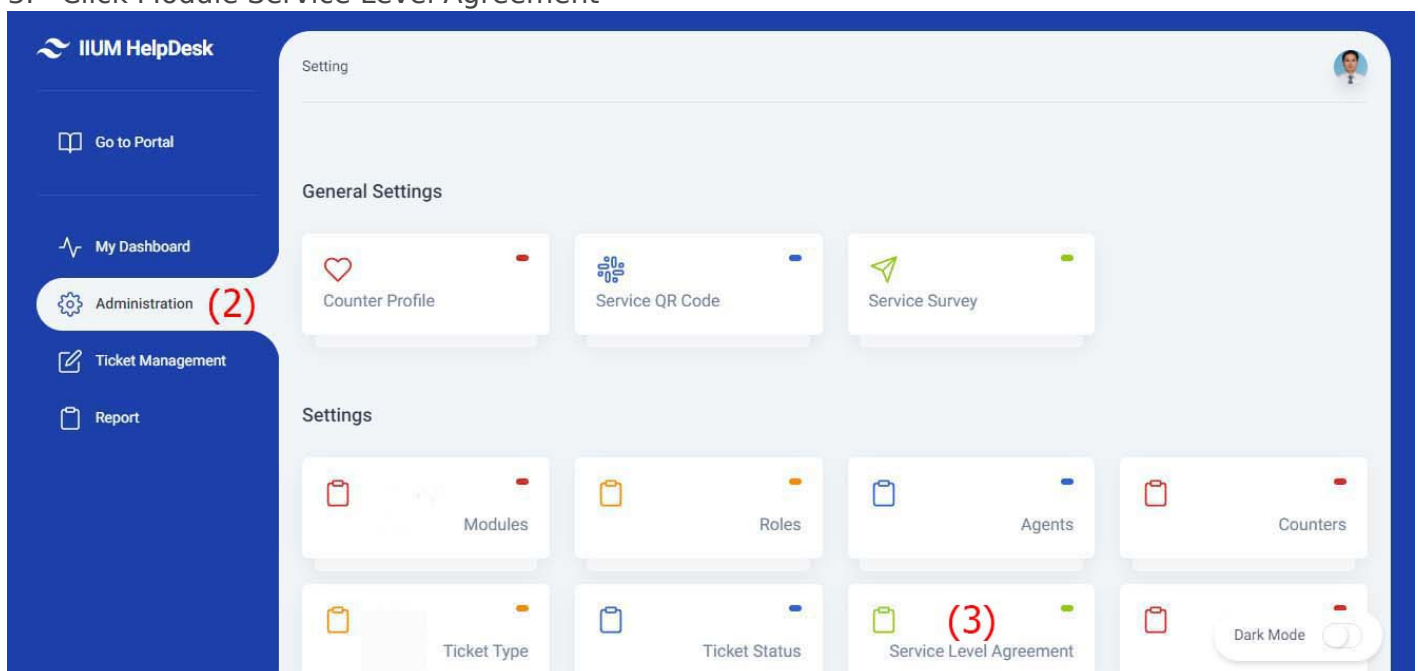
3. Click Module Service Level Agreement

IIUM HelpDesk

Go to Portal

My Dashboard

Administration (2)

Ticket Management

Report

Setting

General Settings

Counter Profile

Service QR Code

Service Survey

Settings

Modules

Roles

Agents

Counters

Ticket Type

Ticket Status

(3)
Service Level Agreement

Dark Mode